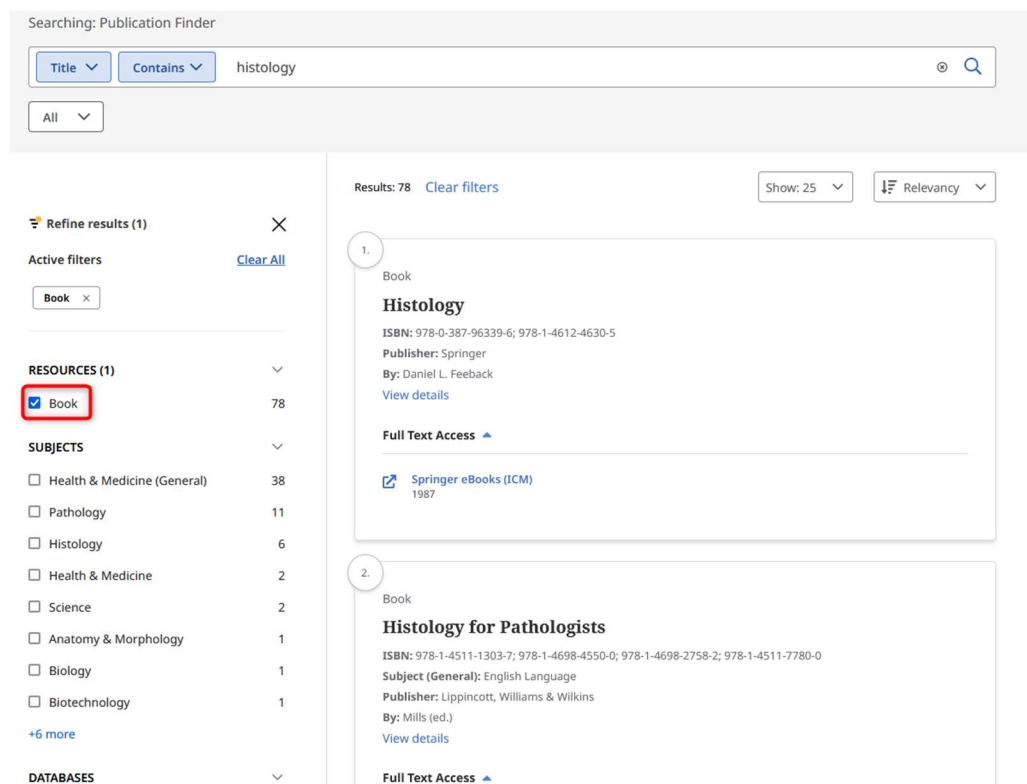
Searching: Publication Finder

Title Contains histology

All

Refine results (1)

Active filters Clear All

Book ×

RESOURCES (1)

Book 78

SUBJECTS

Health & Medicine (General) 38

Pathology 11

Histology 6

Health & Medicine 2

Science 2

Anatomy & Morphology 1

Biology 1

Biotechnology 1

+6 more

DATABASES

Results: 78 Clear filters

Show: 25

Relevancy

1.

Book

Histology

ISBN: 978-0-387-96339-6; 978-1-4612-4630-5

Publisher: Springer

By: Daniel L. Feeback

View details

Full Text Access

Springer eBooks (ICM)
1987

2.

Book

Histology for Pathologists

ISBN: 978-1-4511-1303-7; 978-1-4698-4550-0; 978-1-4698-2758-2; 978-1-4511-7780-0

Subject (General): English Language

Publisher: Lippincott, Williams & Wilkins

By: Mills (ed.)

View details

Full Text Access